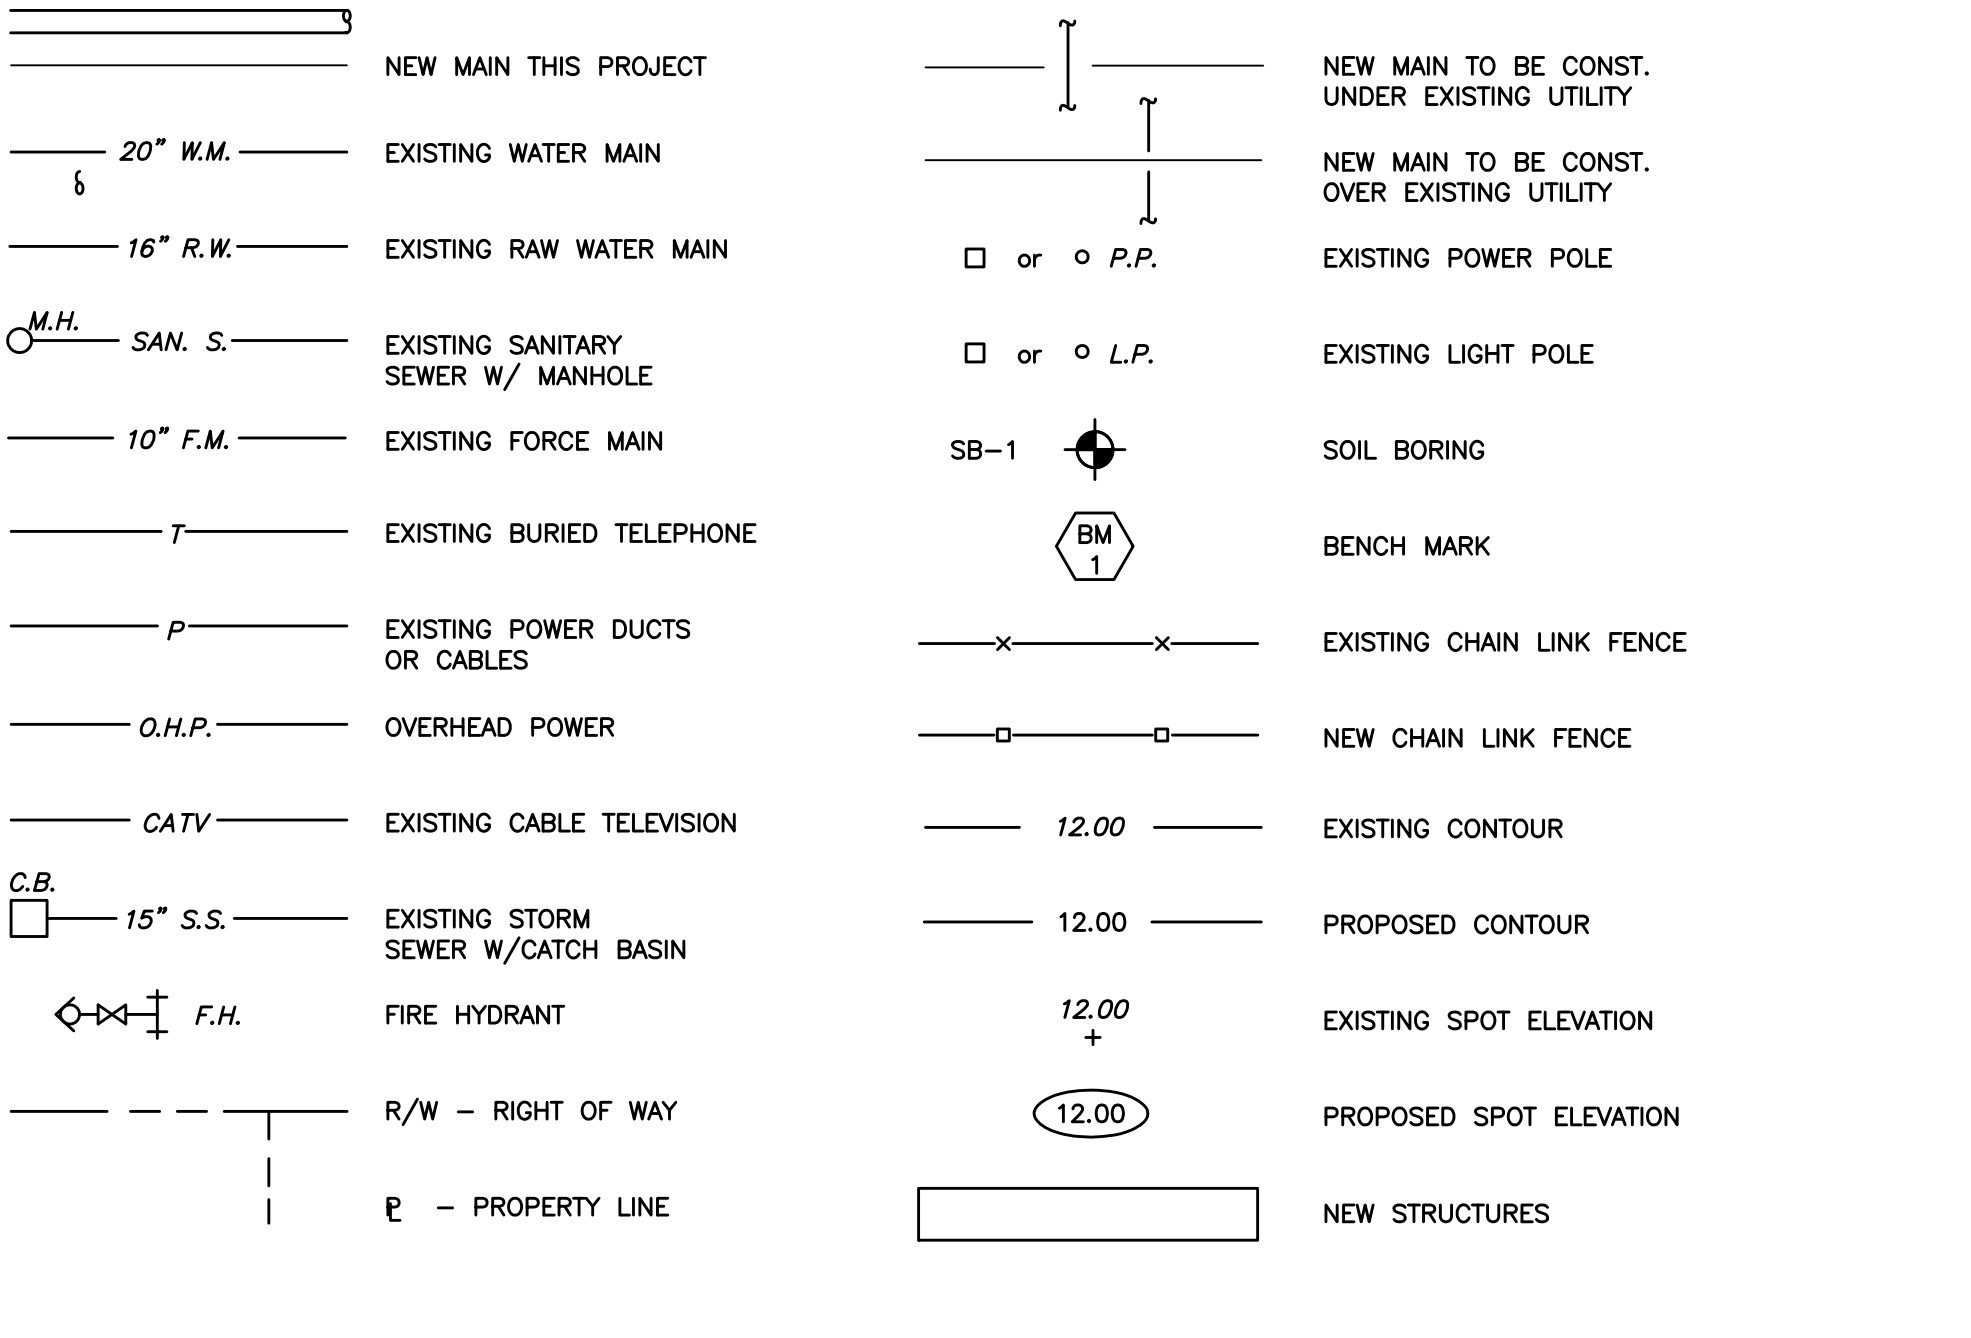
NEW MAIN THIS PROJECT

20" W.M. EXISTING WATER MAIN

16" R.W. EXISTING RAW WATER MAIN

M.H. SAN. S. EXISTING SANITARY SEWER W/ MANHOLE

10" F.M. EXISTING FORCE MAIN

T EXISTING BURIED TELEPHONE

P EXISTING POWER DUCTS OR CABLES

O.H.P. OVERHEAD POWER

CATV EXISTING CABLE TELEVISION

C.B. 15" S.S. EXISTING STORM SEWER W/CATCH BASIN

F.H. FIRE HYDRANT

R/W – RIGHT OF WAY

PL – PROPERTY LINE

NEW MAIN TO BE CONST. UNDER EXISTING UTILITY

NEW MAIN TO BE CONST. OVER EXISTING UTILITY

or P.P. EXISTING POWER POLE

or L.P. EXISTING LIGHT POLE

SB–1 SOIL BORING

BM 1 BENCH MARK

EXISTING CHAIN LINK FENCE

NEW CHAIN LINK FENCE

12.00 EXISTING CONTOUR

12.00 PROPOSED CONTOUR

12.00 + EXISTING SPOT ELEVATION

12.00 PROPOSED SPOT ELEVATION

NEW STRUCTURES